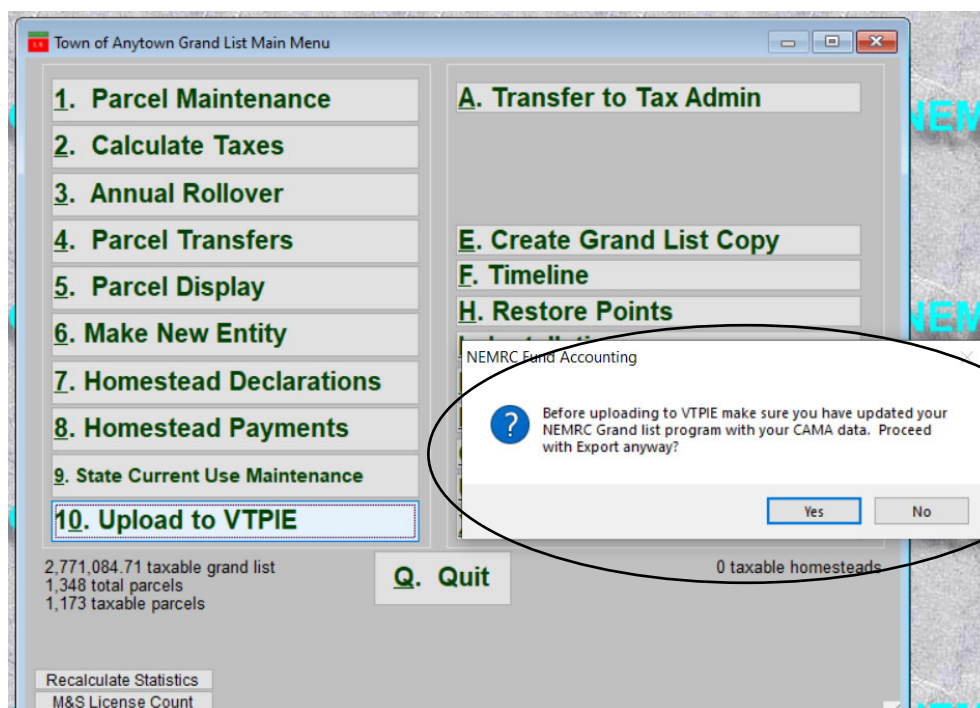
Town of Anytown Grand List Main Menu

1. Parcel Maintenance
2. Calculate Taxes
3. Annual Rollover
4. Parcel Transfers
5. Parcel Display
6. Make New Entity
7. Homestead Declarations
8. Homestead Payments
9. State Current Use Maintenance
10. Upload to VTPIE

A. Transfer to Tax Admin
E. Create Grand List Copy
F. Timeline
H. Restore Points
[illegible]

NEMRC Fund Accounting

Before uploading to VTPIE make sure you have updated your NEMRC Grand list program with your CAMA data. Proceed with Export anyway?

Yes
No

2,771,084.71 taxable grand list
1,348 total parcels
1,173 taxable parcels

Q. Quit

0 taxable homesteads

Recalculate Statistics
M&S License Count

NEM
NEM